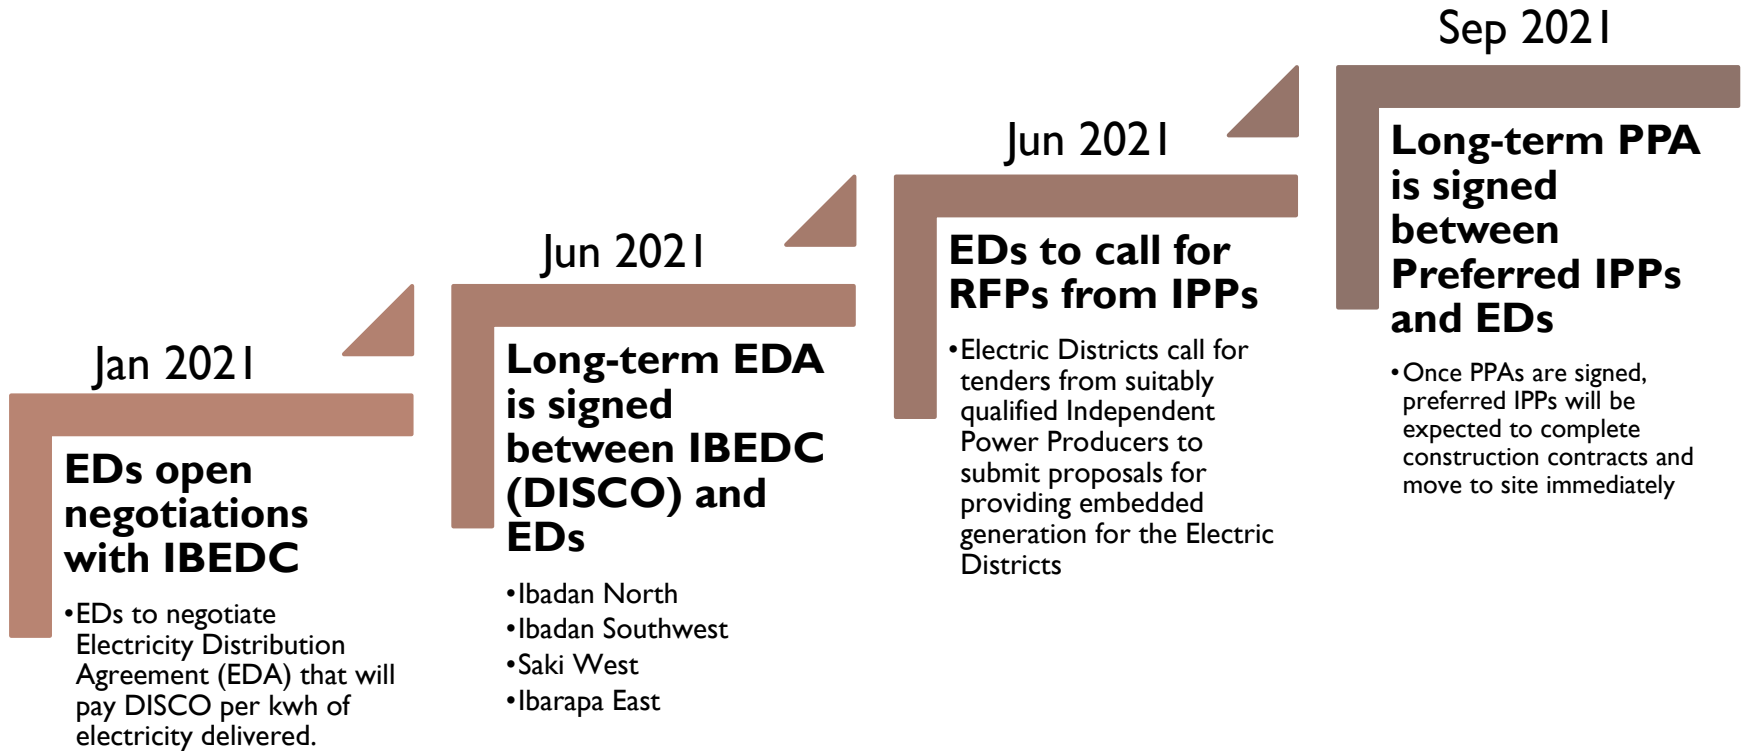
Jan 2021

EDs open negotiations with IBEDC

• EDs to negotiate Electricity Distribution Agreement (EDA) that will pay DISCO per kwh of electricity delivered.

Jun 2021

Long-term EDA is signed between IBEDC (DISCO) and EDs

• Ibadan North
• Ibadan Southwest
• Saki West
• Ibarapa East

Jun 2021

EDs to call for RFPs from IPPs

• Electric Districts call for tenders from suitably qualified Independent Power Producers to submit proposals for providing embedded generation for the Electric Districts

Sep 2021

Long-term PPA is signed between Preferred IPPs and EDs

• Once PPAs are signed, preferred IPPs will be expected to complete construction contracts and move to site immediately